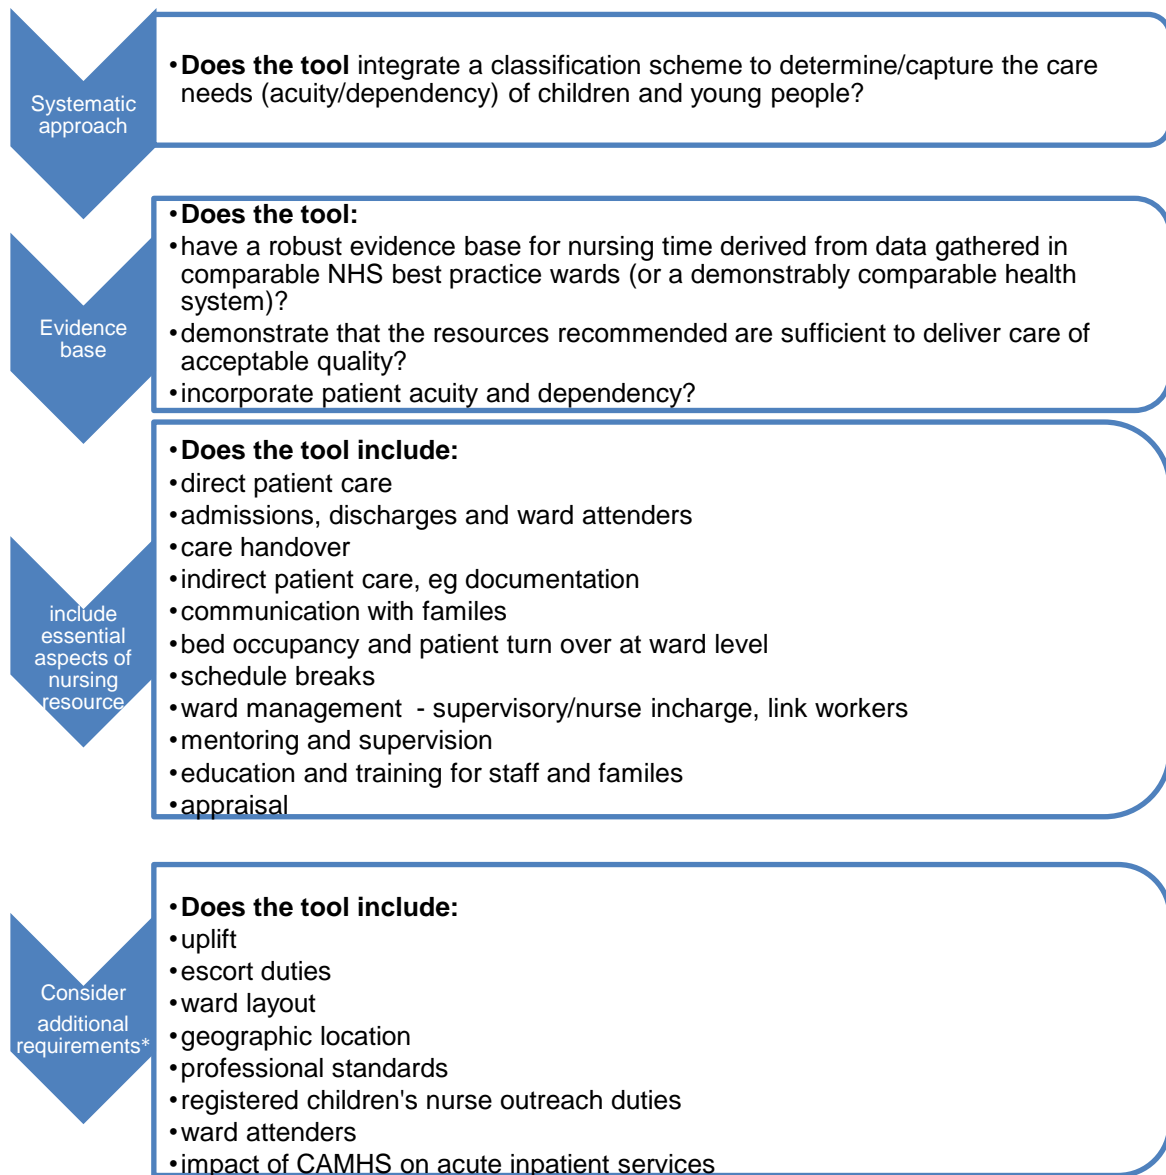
Systematic approach

• **Does the tool** integrate a classification scheme to determine/capture the care needs (acuity/dependency) of children and young people?

Evidence base

• **Does the tool:**
• have a robust evidence base for nursing time derived from data gathered in comparable NHS best practice wards (or a demonstrably comparable health system)?
• demonstrate that the resources recommended are sufficient to deliver care of acceptable quality?
• incorporate patient acuity and dependency?

include essential aspects of nursing resource

• **Does the tool include:**
• direct patient care
• admissions, discharges and ward attenders
• care handover
• indirect patient care, eg documentation
• communication with familes
• bed occupancy and patient turn over at ward level
• schedule breaks
• ward management - supervisory/nurse incharge, link workers
• mentoring and supervision
• education and training for staff and familes
• appraisal

Consider additional requirements*

• **Does the tool include:**
• uplift
• escort duties
• ward layout
• geographic location
• professional standards
• registered children's nurse outreach duties
• ward attenders
• impact of CAMHS on acute inpatient services